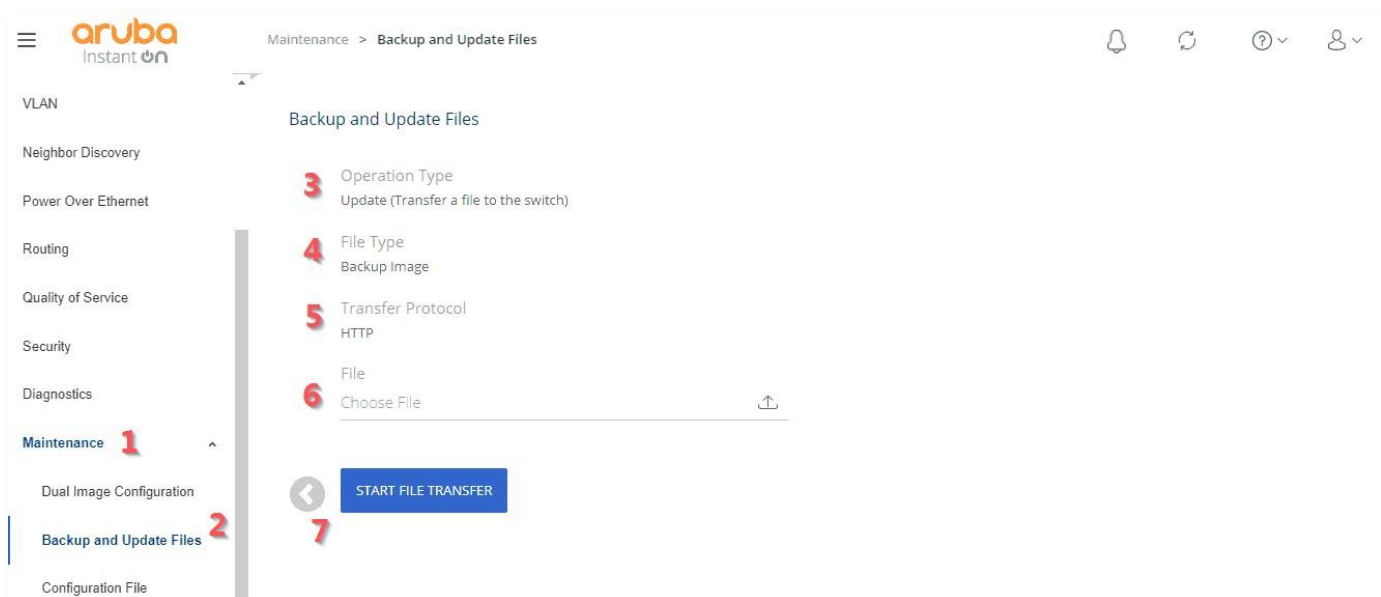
aruba
Instant On

Maintenance > Backup and Update Files

VLAN

Neighbor Discovery

Power Over Ethernet

Routing

Quality of Service

Security

Diagnostics

Maintenance 1

Dual Image Configuration

Backup and Update Files 2

Configuration File

Backup and Update Files

3 Operation Type
Update (Transfer a file to the switch)

4 File Type
Backup Image

5 Transfer Protocol
HTTP

6 File
Choose File

START FILE TRANSFER

7